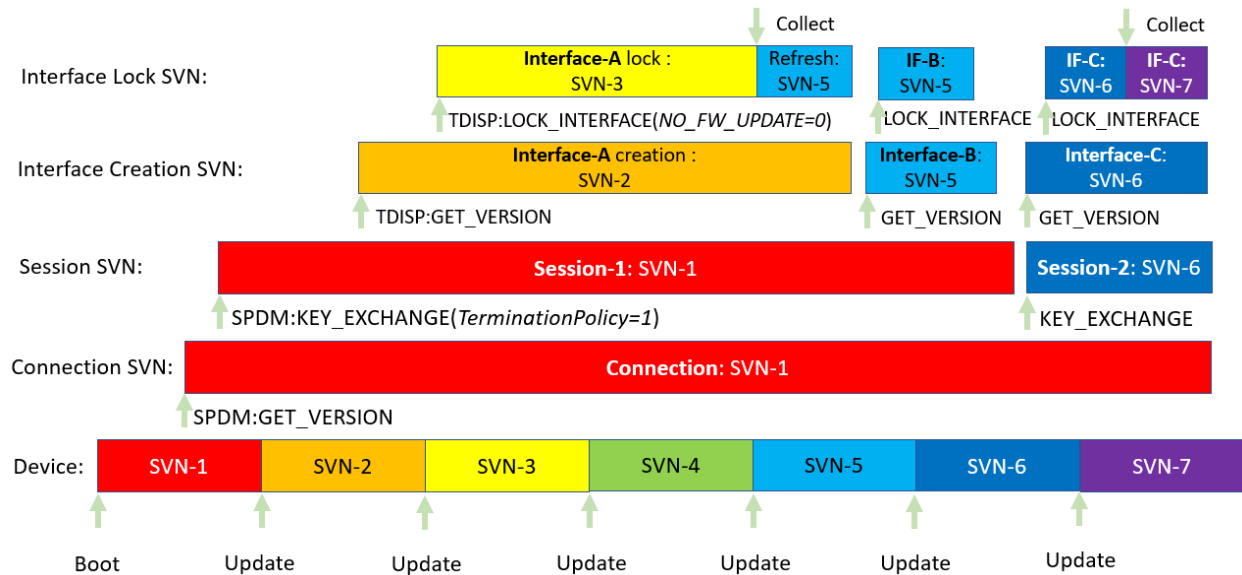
Collect

Collect

Interface Lock SVN:

**Interface-A** lock : SVN-3

Refresh: SVN-5

**IF-B**: SVN-5

**IF-C**: SVN-6

**IF-C**: SVN-7

TDISP:LOCK_INTERFACE(*NO_FW_UPDATE=0*)

LOCK_INTERFACE

LOCK_INTERFACE

Interface Creation SVN:

**Interface-A** creation : SVN-2

**Interface-B**: SVN-5

**Interface-C**: SVN-6

TDISP:GET_VERSION

GET_VERSION

GET_VERSION

Session SVN:

**Session-1**: SVN-1

**Session-2**: SVN-6

SPDM:KEY_EXCHANGE(*TerminationPolicy=1*)

KEY_EXCHANGE

Connection SVN:

**Connection**: SVN-1

SPDM:GET_VERSION

Device:

| SVN-1 | SVN-2 | SVN-3 | SVN-4 | SVN-5 | SVN-6 | SVN-7 |
|---|---|---|---|---|---|---|

Boot

Update

Update

Update

Update

Update

Update